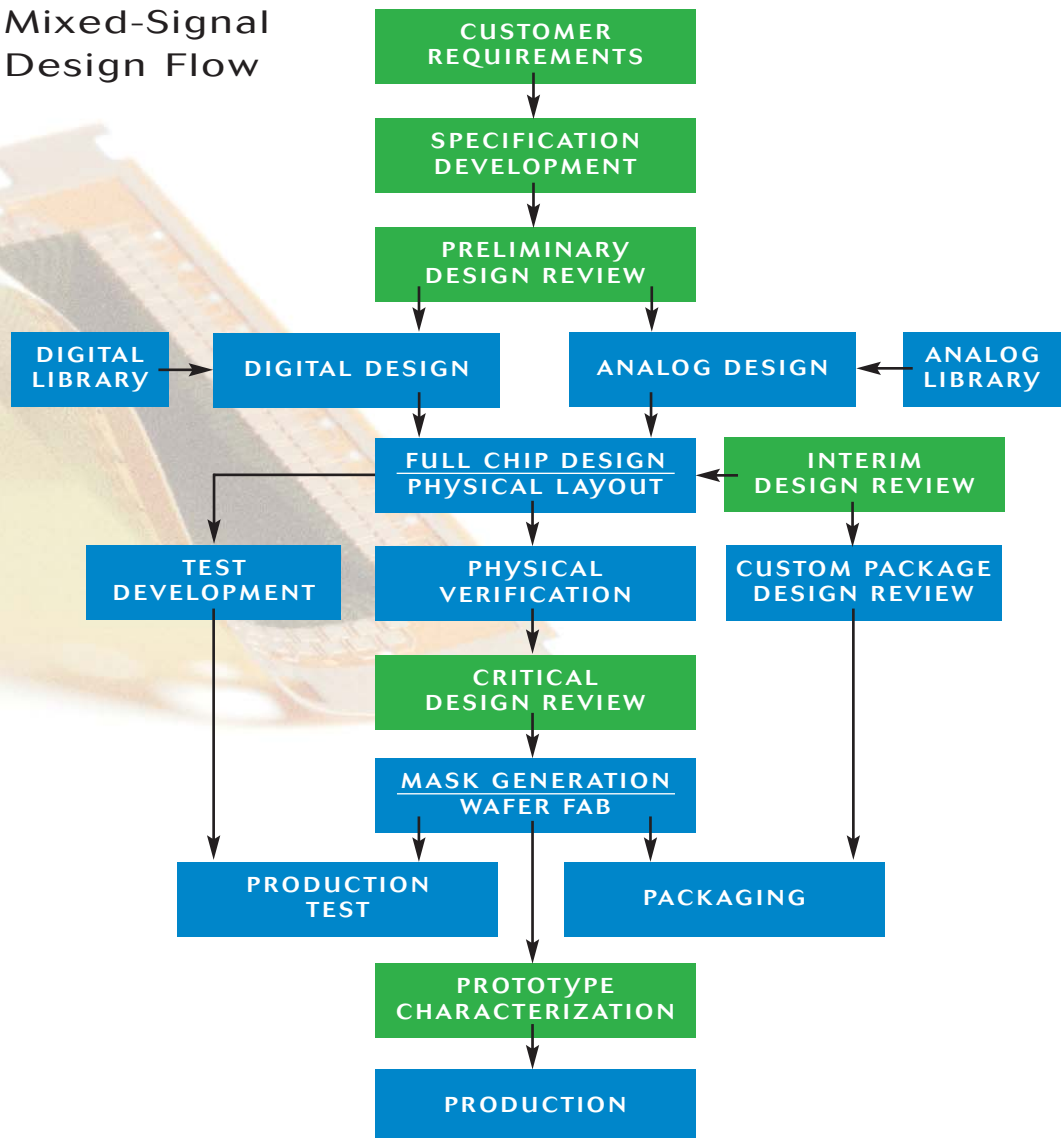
Mixed-Signal Design Flow

CUSTOMER REQUIREMENTS

SPECIFICATION DEVELOPMENT

PRELIMINARY DESIGN REVIEW

DIGITAL LIBRARY

DIGITAL DESIGN

ANALOG DESIGN

ANALOG LIBRARY

FULL CHIP DESIGN
PHYSICAL LAYOUT

INTERIM DESIGN REVIEW

TEST DEVELOPMENT

PHYSICAL VERIFICATION

CUSTOM PACKAGE DESIGN REVIEW

CRITICAL DESIGN REVIEW

MASK GENERATION
WAFER FAB

PRODUCTION TEST

PACKAGING

PROTOTYPE CHARACTERIZATION

PRODUCTION